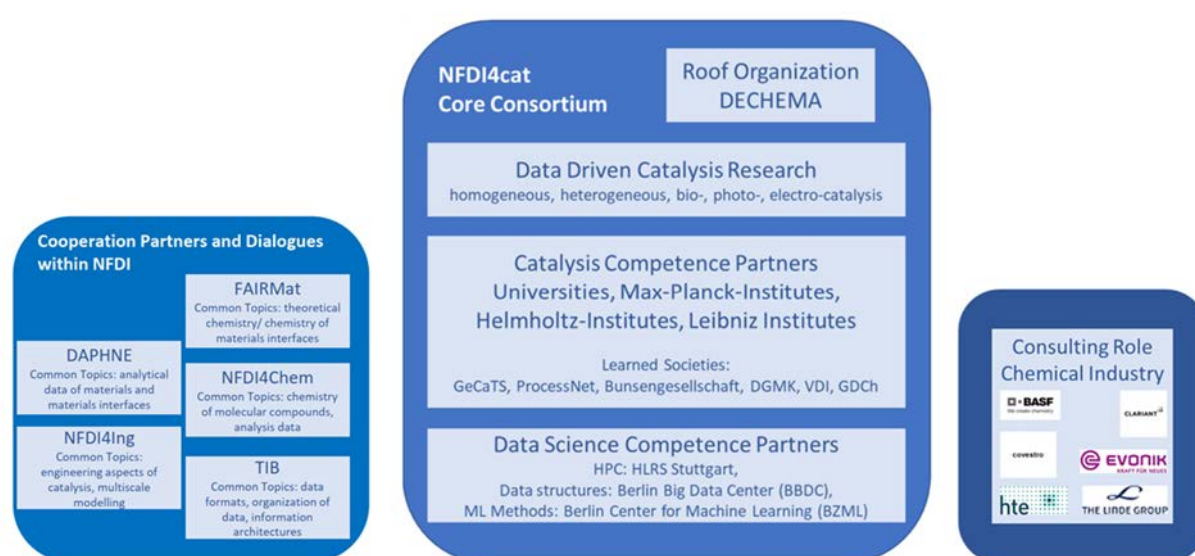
Cooperation Partners and Dialogues within NFDI

FAIRMat
Common Topics: theoretical chemistry/ chemistry of materials interfaces

DAPHNE
Common Topics: analytical data of materials and materials interfaces

NFDI4Chem
Common Topics: chemistry of molecular compounds, analysis data

NFDI4Ing
Common Topics: engineering aspects of catalysis, multiscale modelling

TIB
Common Topics: data formats, organization of data, information architectures

NFDI4cat
Core Consortium

Roof Organization
DECHEMA

Data Driven Catalysis Research
homogeneous, heterogeneous, bio-, photo-, electro-catalysis

Catalysis Competence Partners
Universities, Max-Planck-Institutes, Helmholtz-Institutes, Leibniz Institutes

Learned Societies:
GeCaTS, ProcessNet, Bunsengesellschaft, DGMK, VDI, GDCh

Data Science Competence Partners
HPC: HLRS Stuttgart,
Data structures: Berlin Big Data Center (BBDC),
ML Methods: Berlin Center for Machine Learning (BZML)

Consulting Role
Chemical Industry

BASF
We create chemistry

CLARIANT

covestro

EVONIK
KRAFT FÜR NEUES

hte

THE LINDE GROUP